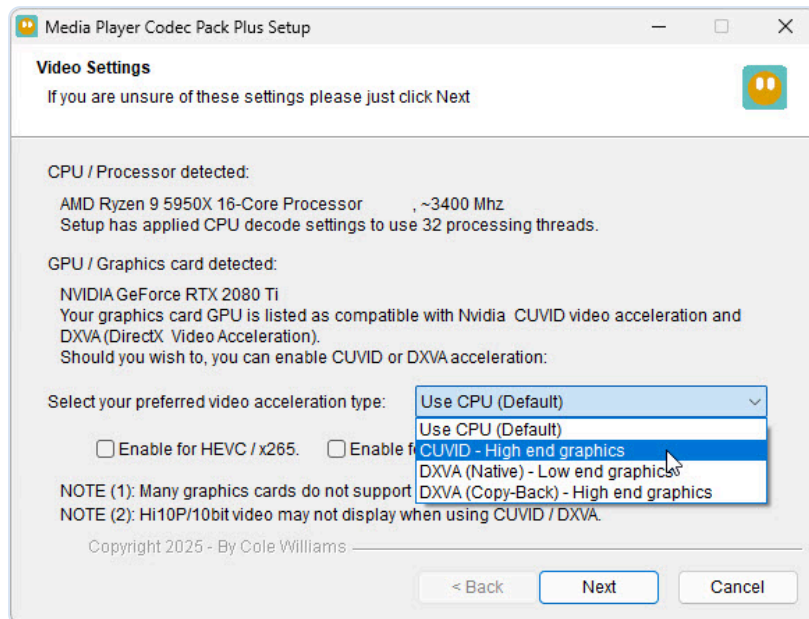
Media Player Codec Pack Plus Setup

Video Settings
If you are unsure of these settings please just click Next

CPU / Processor detected:

AMD Ryzen 9 5950X 16-Core Processor , ~3400 Mhz
Setup has applied CPU decode settings to use 32 processing threads.

GPU / Graphics card detected:

NVIDIA GeForce RTX 2080 Ti
Your graphics card GPU is listed as compatible with Nvidia CUVID video acceleration and DXVA (DirectX Video Acceleration).
Should you wish to, you can enable CUVID or DXVA acceleration:

Select your preferred video acceleration type: Use CPU (Default)

Use CPU (Default)
CUVID - High end graphics
DXVA (Native) - Low end graphics
DXVA (Copy-Back) - High end graphics

Enable for HEVC / x265. Enable f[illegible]

NOTE (1): Many graphics cards do not support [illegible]
NOTE (2): Hi10P/10bit video may not display when using CUVID / DXVA.

Copyright 2025 - By Cole Williams

< Back Next Cancel